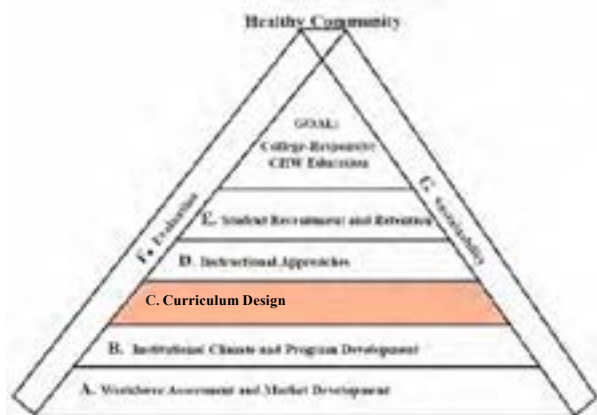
Healthy Community

GOAL: College-Responsive CHW Education

E. Student Recruitment and Retention

D. Instructional Approaches

C. Curriculum Design

B. Institutional Climate and Program Development

A. Workforce Assessment and Market Development

F. Evaluation

G. Sustainability